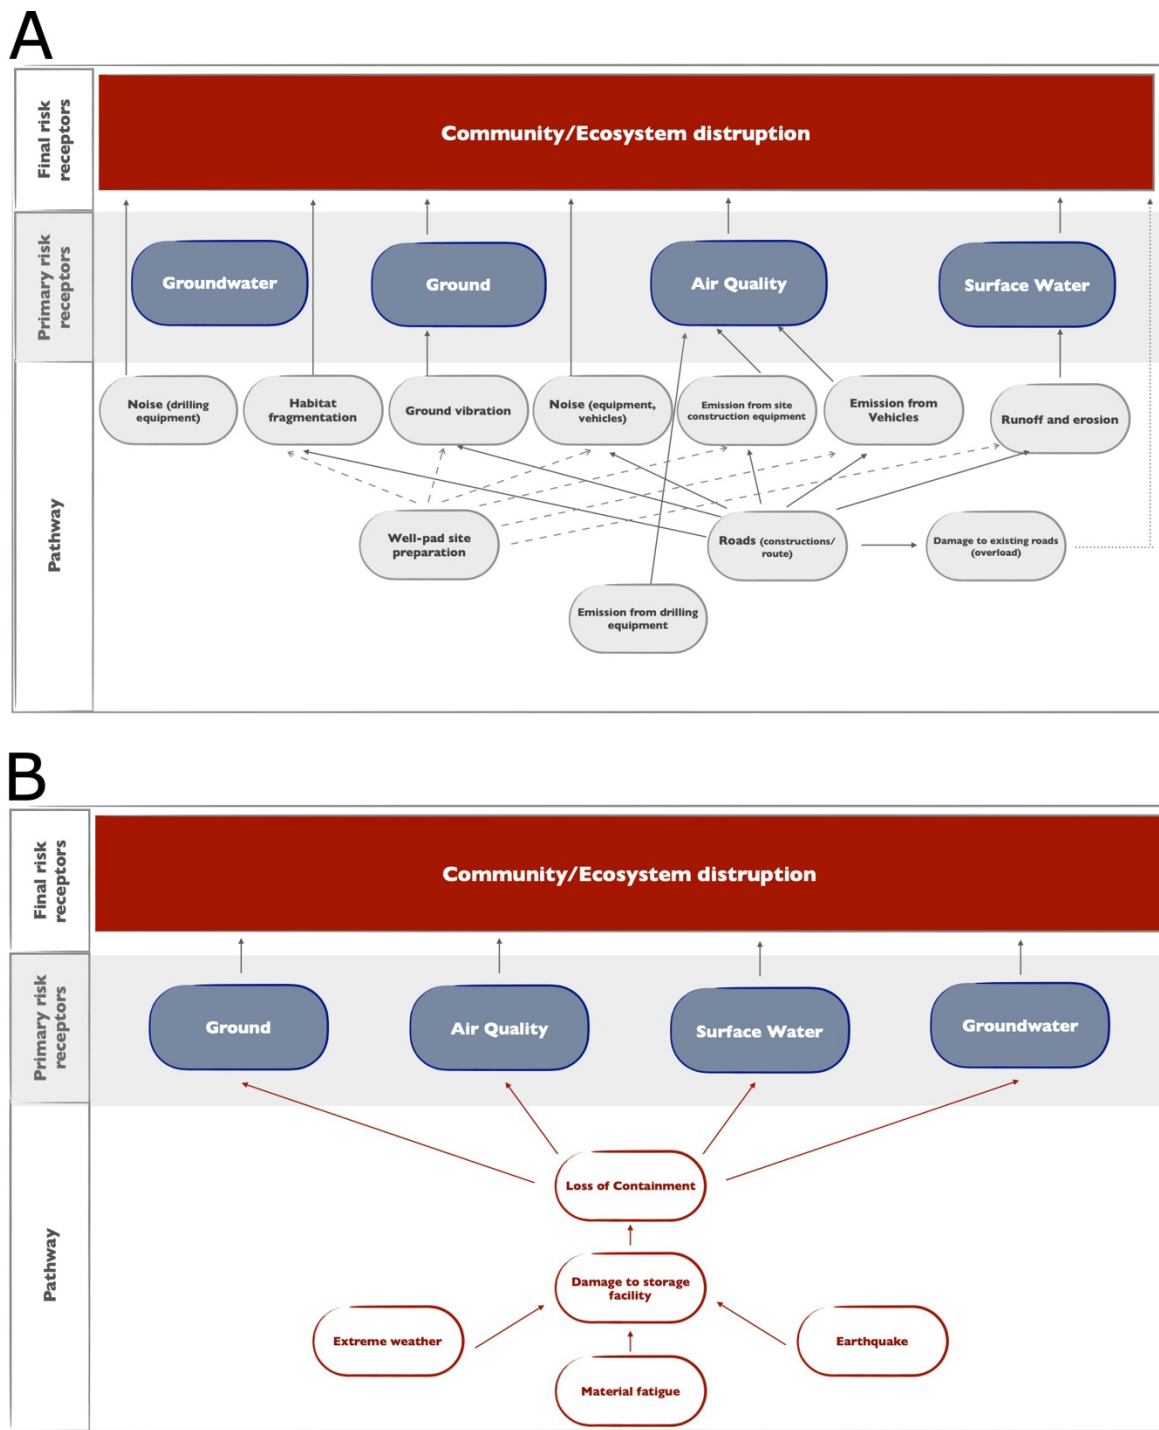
A

Final risk receptors

Community/Ecosystem distruption

Primary risk receptors

Groundwater

Ground

Air Quality

Surface Water

Pathway

Noise (drilling equipment)

Habitat fragmentation

Ground vibration

Noise (equipment, vehicles)

Emission from site construction equipment

Emission from Vehicles

Runoff and erosion

Well-pad site preparation

Roads (constructions/ route)

Damage to existing roads (overload)

Emission from drilling equipment

B

Final risk receptors

Community/Ecosystem distruption

Primary risk receptors

Ground

Air Quality

Surface Water

Groundwater

Pathway

Loss of Containment

Damage to storage facility

Extreme weather

Earthquake

Material fatigue